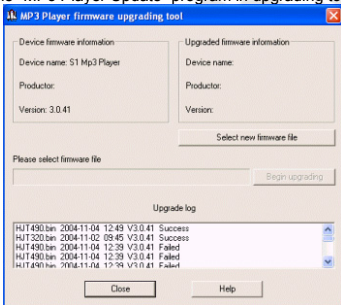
MP3 Player firmware upgrading tool

Device firmware information

Device name: S1 Mp3 Player

Productor:

Version: 3.0.41

Upgraded firmware information

Device name:

Productor:

Version:

Select new firmware file

Please select firmware file

Begin upgrading

Upgrade log

HJT490.bin 2004-11-04 12:49 V3.0.41 Success
HJT320.bin 2004-11-02 09:45 V3.0.41 Success
HJT490.bin 2004-11-04 12:39 V3.0.41 Failed
HJT490.bin 2004-11-04 12:39 V3.0.41 Failed
HJT490.bin 2004-11-04 12:39 V3.0.41 Failed

Close

Help